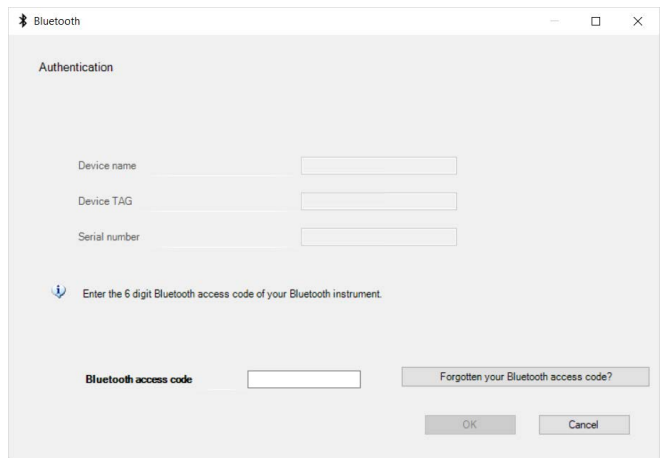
Bluetooth

Authentication

Device name

Device TAG

Serial number

Enter the 6 digit Bluetooth access code of your Bluetooth instrument.

Bluetooth access code

Forgotten your Bluetooth access code?

OK

Cancel